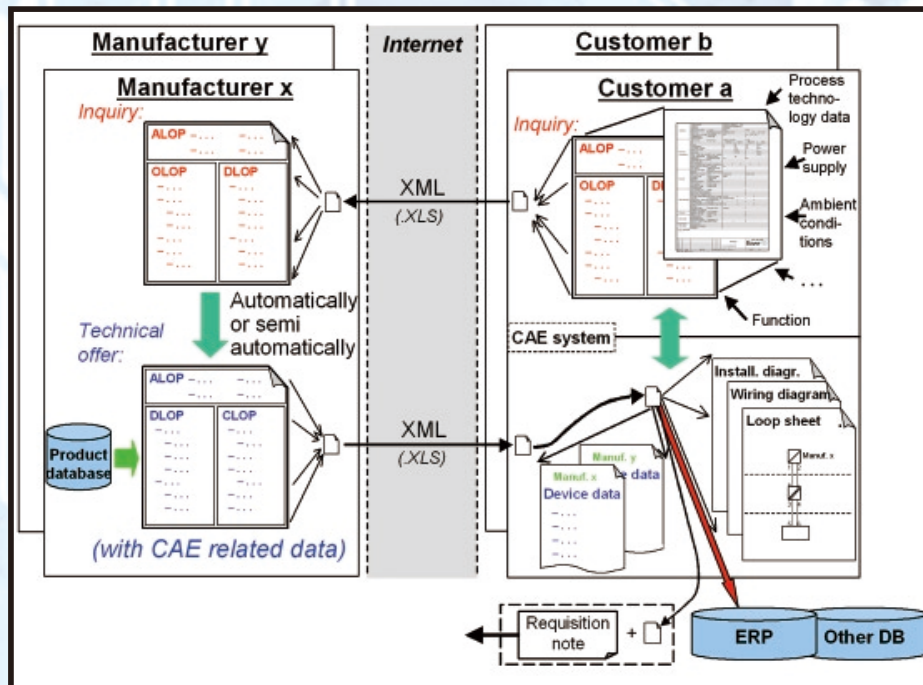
Manufacturer y

Internet

Customer b

Manufacturer x

Customer a

Process technology data

Inquiry:

ALOP –...
–...

OLOP
–...
–...
–...
–...
–...
–...
–...

DLOP
–...
–...
–...
–...
–...
–...
–...

Inquiry:

ALOP –...

OLOP
–...
–...
–...
–...
–...
–...
–...

Power supply

Ambient conditions

XML
(.XLS)

...

Function

Automatically or semi automatically

Technical offer:

CAE system

ALOP –...
–...

DLOP
–...
–...
–...
–...
–...
–...
–...

CLOP
–...
–...
–...
–...
–...
–...
–...

Install. diagr.

Wiring diagram

Loop sheet

Manuf. x

Product database

XML
(.XLS)

Manuf. y
Device data

Manuf. x
Device data
–...
–...
–...
–...

(with CAE related data)

Requisition note

+

ERP

Other DB